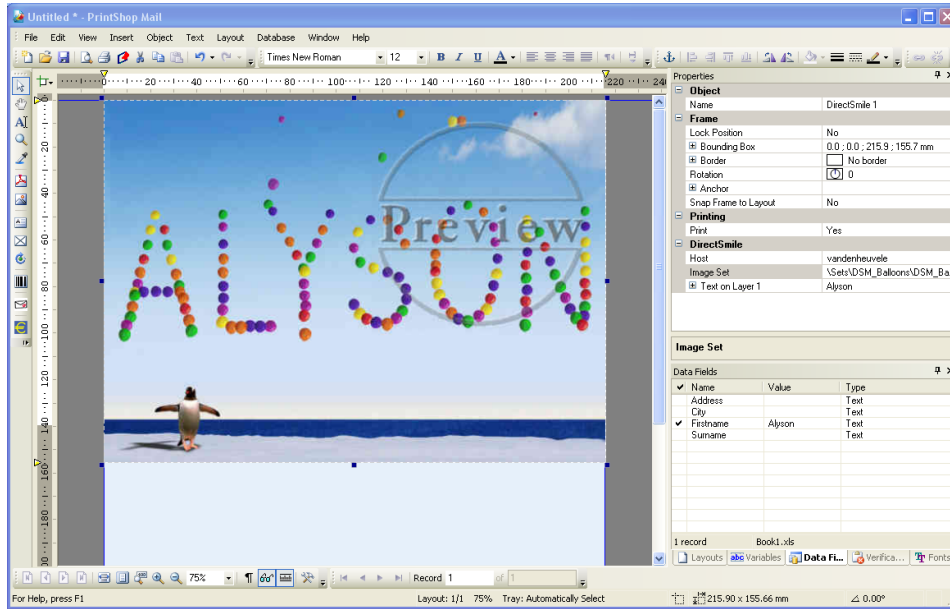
Untitled * - PrintShop Mail

File Edit View Insert Object Text Layout Database Window Help

Times New Roman 12

20 40 60 80 100 120 140 160 180 200 220 240

20 40 60 80 100 120 140 160 180

Preview

Properties

| Object | |
|---|---|
| Name | DirectSmile 1 |
| Frame | |
| Lock Position | No |
| Bounding Box | 0.0 ; 0.0 ; 215.9 ; 155.7 mm |
| Border | No border |
| Rotation | 0 |
| Anchor | |
| Snap Frame to Layout | No |
| Printing | |
| Print | Yes |
| DirectSmile | |
| Host | vandenheuvele |
| Image Set | \Sets\DSM_Balloons\DSM_Ba |
| Text on Layer 1 | Alyson |

Image Set

Data Fields

| | Name | Value | Type |
|---|---|---|---|
| | Address | | Text |
| | City | | Text |
| ✔ | Firstname | Alyson | Text |
| | Surname | | Text |

1 record Book1.xls

Layouts Variables Data Fi... Verifica... Fonts

75% Record 1 of 1

For Help, press F1 Layout: 1/1 75% Tray: Automatically Select 215.90 x 155.66 mm 0.00°